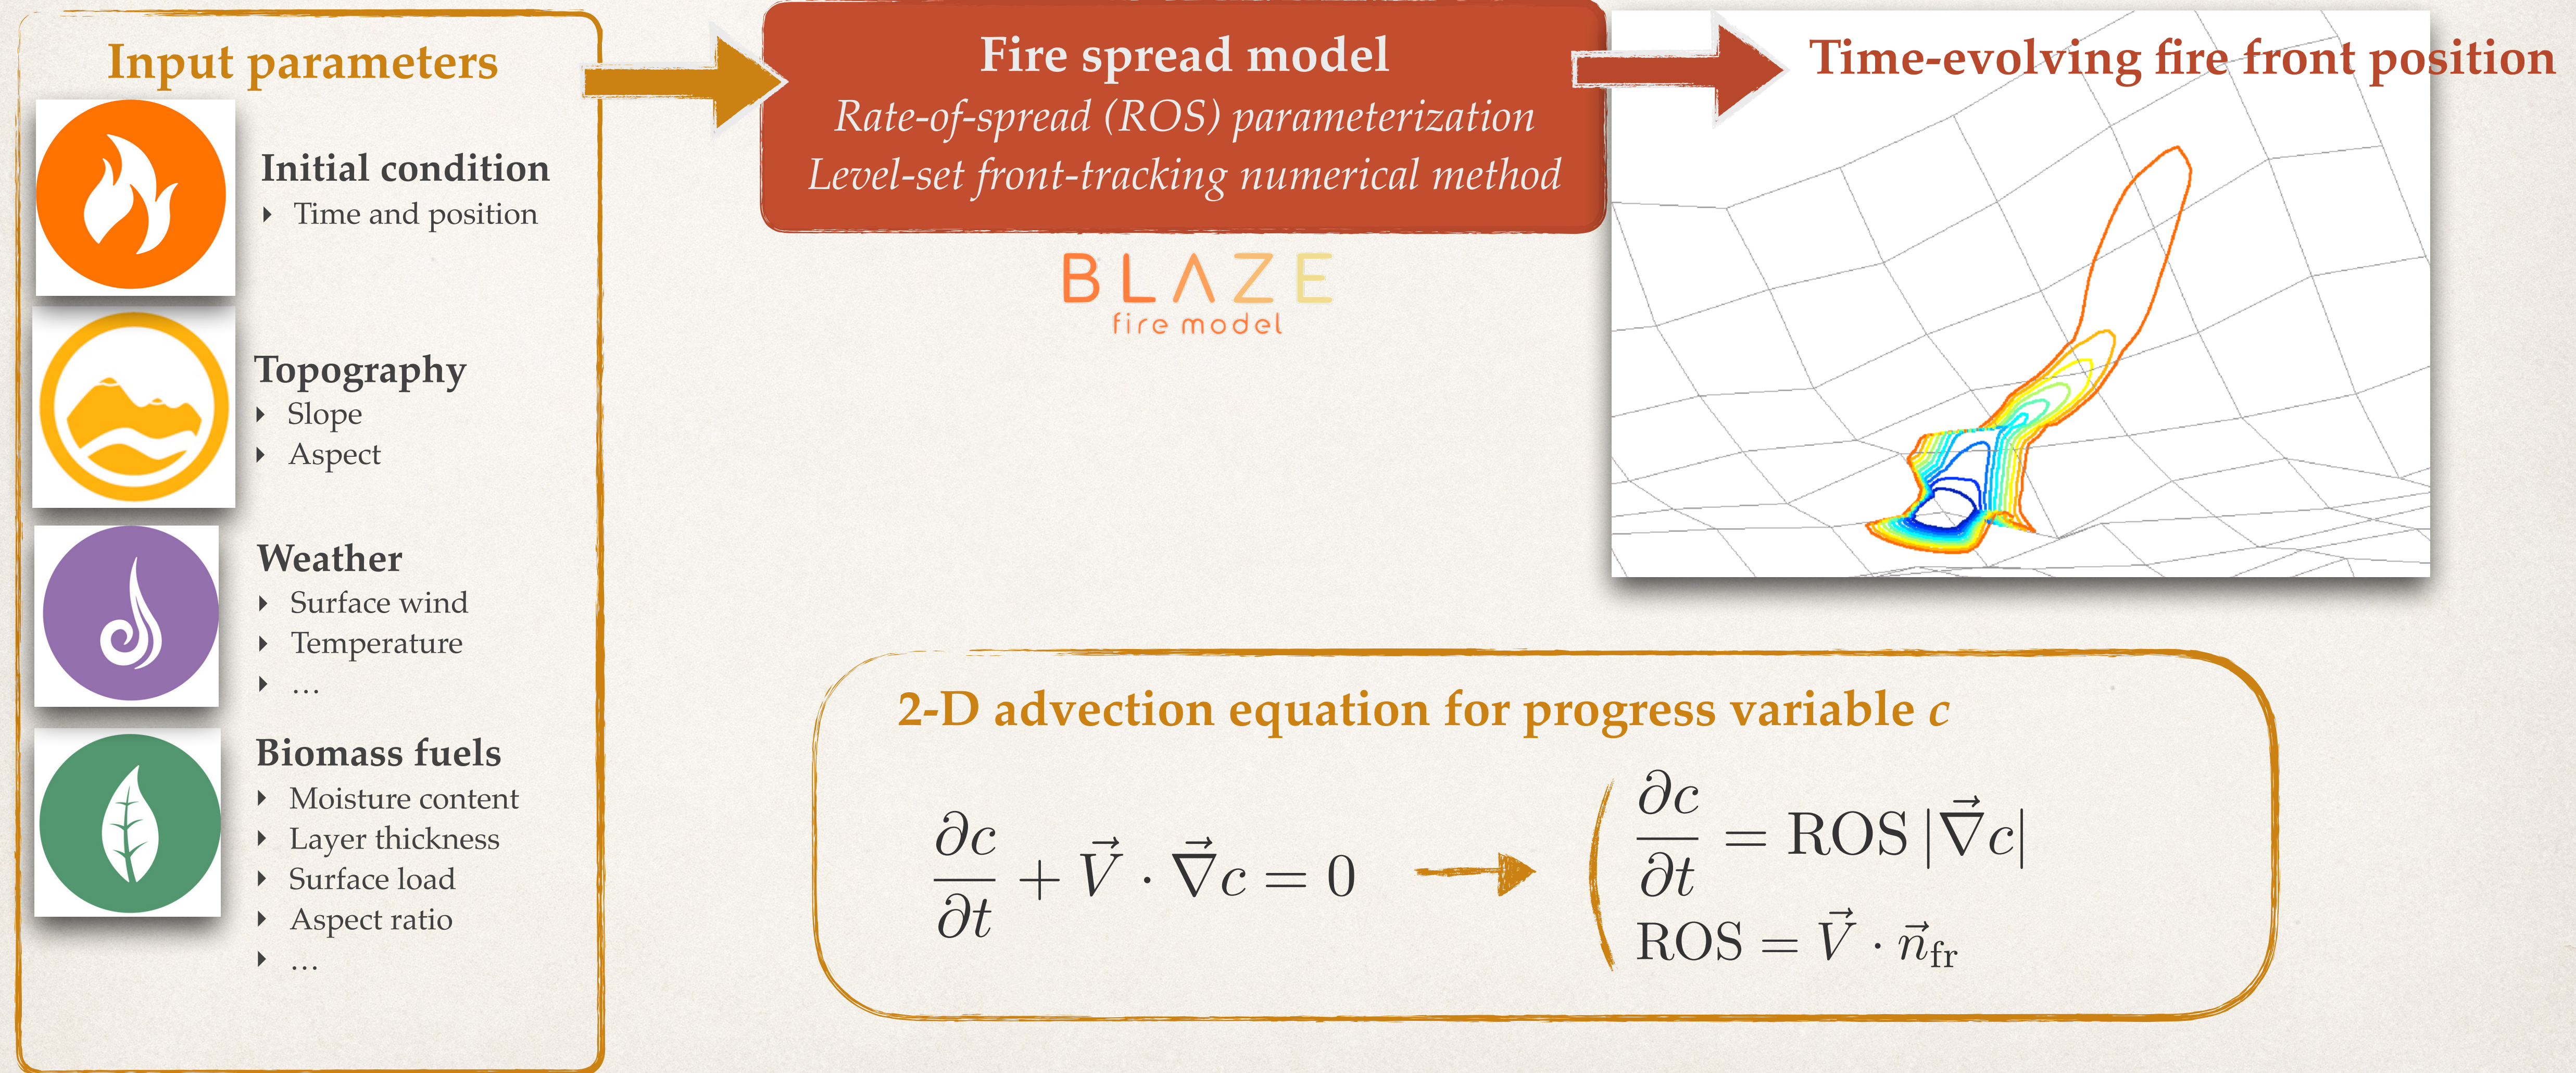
Input parameters

Initial condition
- Time and position

Topography
- Slope
- Aspect

Weather
- Surface wind
- Temperature
- …

Biomass fuels
- Moisture content
- Layer thickness
- Surface load
- Aspect ratio
- …

Fire spread model
Rate-of-spread (ROS) parameterization
Level-set front-tracking numerical method

BLAZE
fire model

Time-evolving fire front position

2-D advection equation for progress variable c

$\frac{\partial c}{\partial t} + \vec{V} \cdot \vec{\nabla} c = 0$

$\frac{\partial c}{\partial t} = \text{ROS}\, |\vec{\nabla} c|$

$\text{ROS} = \vec{V} \cdot \vec{n}_{\text{fr}}$